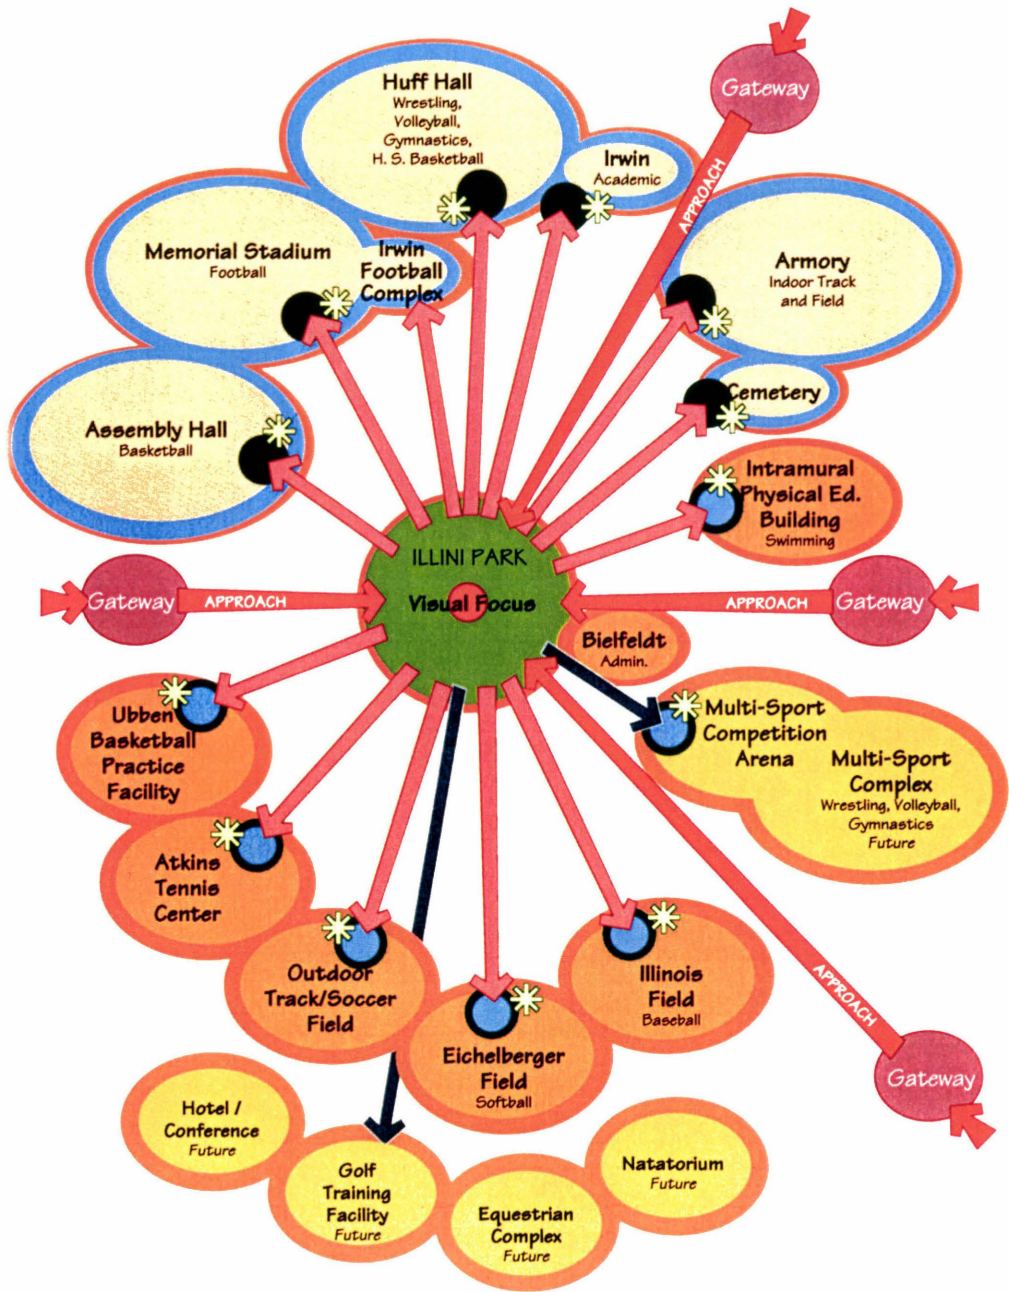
Huff Hall
Wrestling, Volleyball, Gymnastics, H. S. Basketball

Gateway

Irwin
Academic

APPROACH

Memorial Stadium
Football

Irwin Football Complex

Armory
Indoor Track and Field

Cemetery

Assembly Hall
Basketball

Intramural Physical Ed. Building
Swimming

ILLINI PARK
Visual Focus

Gateway
APPROACH

APPROACH
Gateway

Bielfeldt
Admin.

Ubben Basketball Practice Facility

Multi-Sport Competition Arena

Multi-Sport Complex
Wrestling, Volleyball, Gymnastics
Future

Atkins Tennis Center

Outdoor Track/Soccer Field

Illinois Field
Baseball

APPROACH

Eichelberger Field
Softball

Gateway

Hotel / Conference
Future

Golf Training Facility
Future

Natatorium
Future

Equestrian Complex
Future